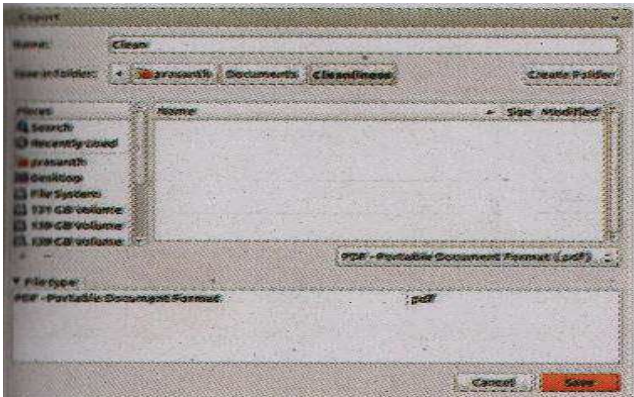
Export

Name: Clean

Save in folder: prasanth Documents Cleanliness

Create Folder

Places
Search
Recently Used
prasanth
Desktop
File System
131 GB Volume
139 GB Volume
139 GB Volume

Name Size Modified

PDF - Portable Document Format (.pdf)

File type
PDF - Portable Document Format pdf

Cancel Save